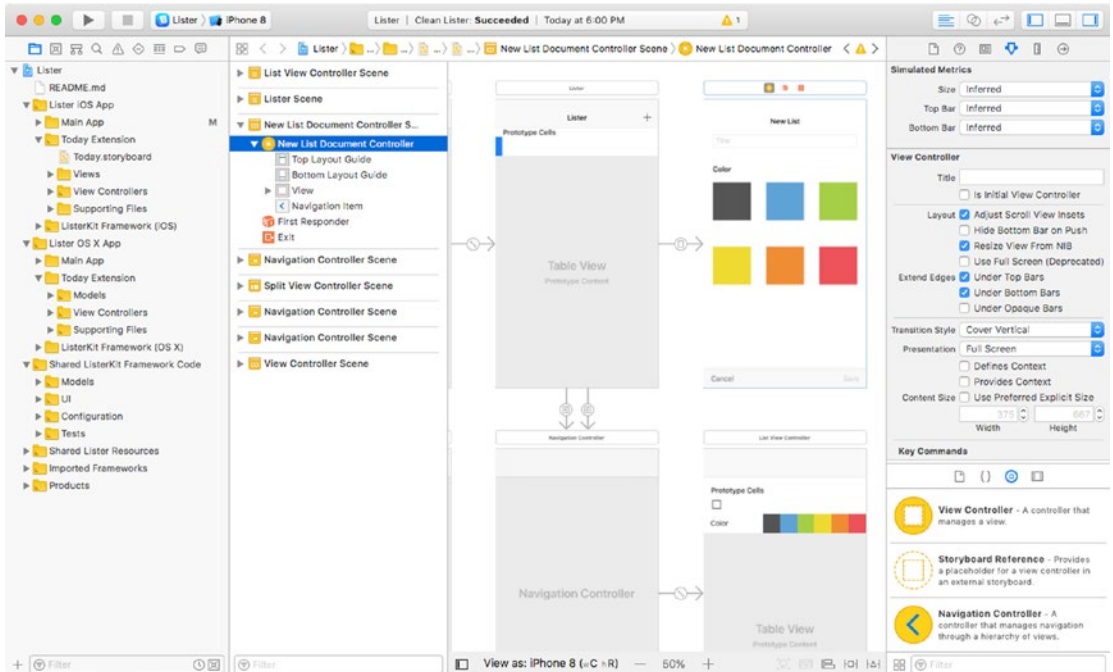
Lister 〉 iPhone 8

Lister | Clean Lister: Succeeded | Today at 6:00 PM

1

Lister 〉 ... 〉 ... 〉 ... 〉 ... 〉 New List Document Controller Scene 〉 New List Document Controller

Lister
README.md
Lister iOS App
Main App M
Today Extension
Today.storyboard
Views
View Controllers
Supporting Files
ListerKit Framework (iOS)
Lister OS X App
Main App
Today Extension
Models
View Controllers
Supporting Files
ListerKit Framework (OS X)
Shared ListerKit Framework Code
Models
UI
Configuration
Tests
Shared Lister Resources
Imported Frameworks
Products

List View Controller Scene
Lister Scene
New List Document Controller S...
New List Document Controller
Top Layout Guide
Bottom Layout Guide
View
Navigation Item
First Responder
Exit
Navigation Controller Scene
Split View Controller Scene
Navigation Controller Scene
Navigation Controller Scene
View Controller Scene

Lister
Lister
Prototype Cells
Table View
Prototype Content
New List
Title
Color
Cancel
Save
Navigation Controller
List View Controller
Prototype Cells
Color
Navigation Controller
Table View
Prototype Content

Simulated Metrics
Size Inferred
Top Bar Inferred
Bottom Bar Inferred

View Controller
Title
Is Initial View Controller
Layout Adjust Scroll View Insets
Hide Bottom Bar on Push
Resize View From NIB
Use Full Screen (Deprecated)
Extend Edges Under Top Bars
Under Bottom Bars
Under Opaque Bars
Transition Style Cover Vertical
Presentation Full Screen
Defines Context
Provides Context
Content Size Use Preferred Explicit Size
375 667
Width Height

Key Commands

View Controller - A controller that manages a view.

Storyboard Reference - Provides a placeholder for a view controller in an external storyboard.

Navigation Controller - A controller that manages navigation through a hierarchy of views.

Filter
Filter
View as: iPhone 8 (wC hR) — 50% +
Filter